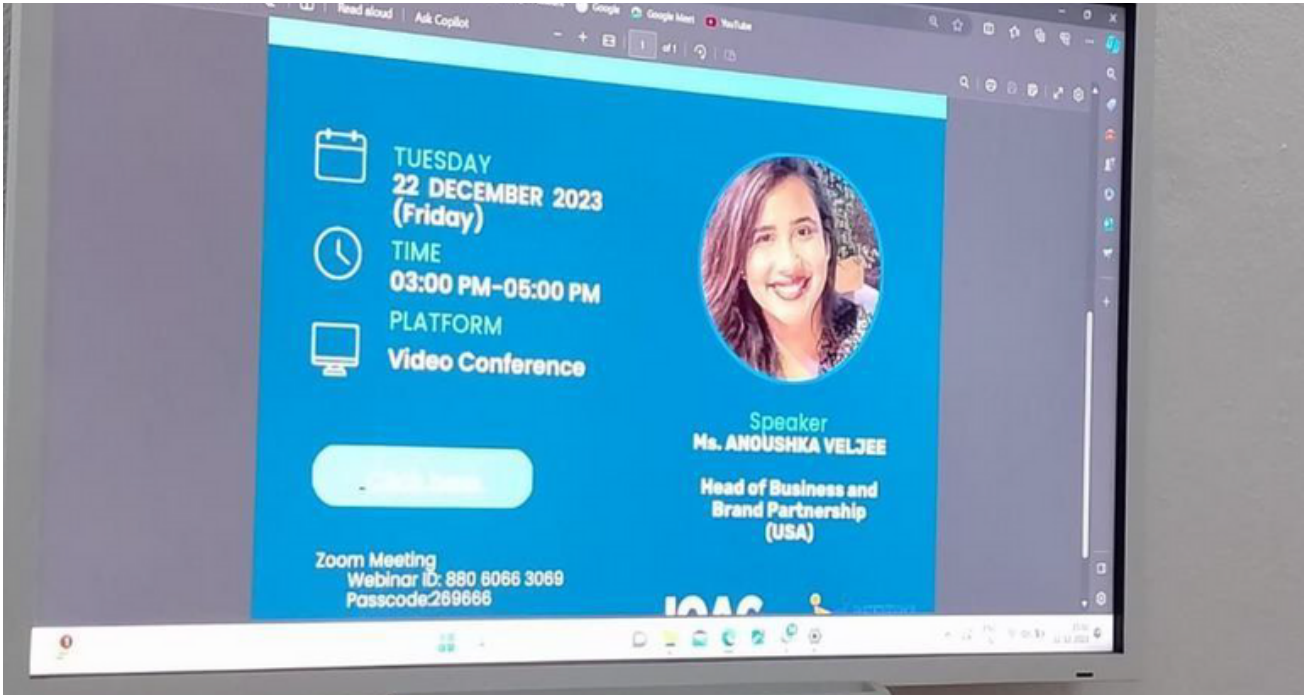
Read aloud | Ask Copilot
Google Google Meet YouTube
1 of 1

TUESDAY
22 DECEMBER 2023
(Friday)
TIME
03:00 PM-05:00 PM
PLATFORM
Video Conference

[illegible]

Zoom Meeting
Webinar ID: 880 6066 3069
Passcode:269666

Speaker
Ms. ANOUSHKA VELJEE

Head of Business and Brand Partnership
(USA)

IQAC
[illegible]